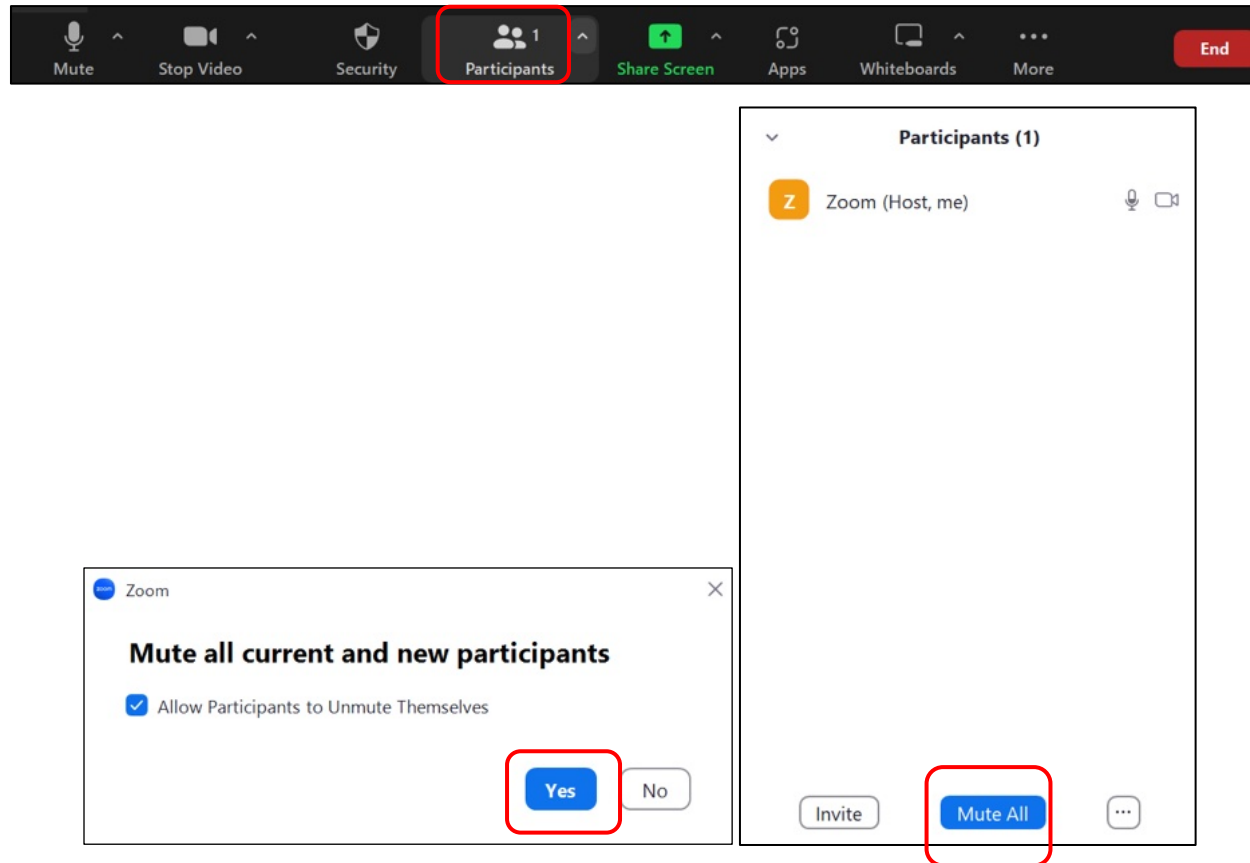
Mute Stop Video Security 1 Participants Share Screen Apps Whiteboards More End

Participants (1)

Z Zoom (Host, me)

Zoom

Mute all current and new participants

Allow Participants to Unmute Themselves

Yes No

Invite Mute All ···